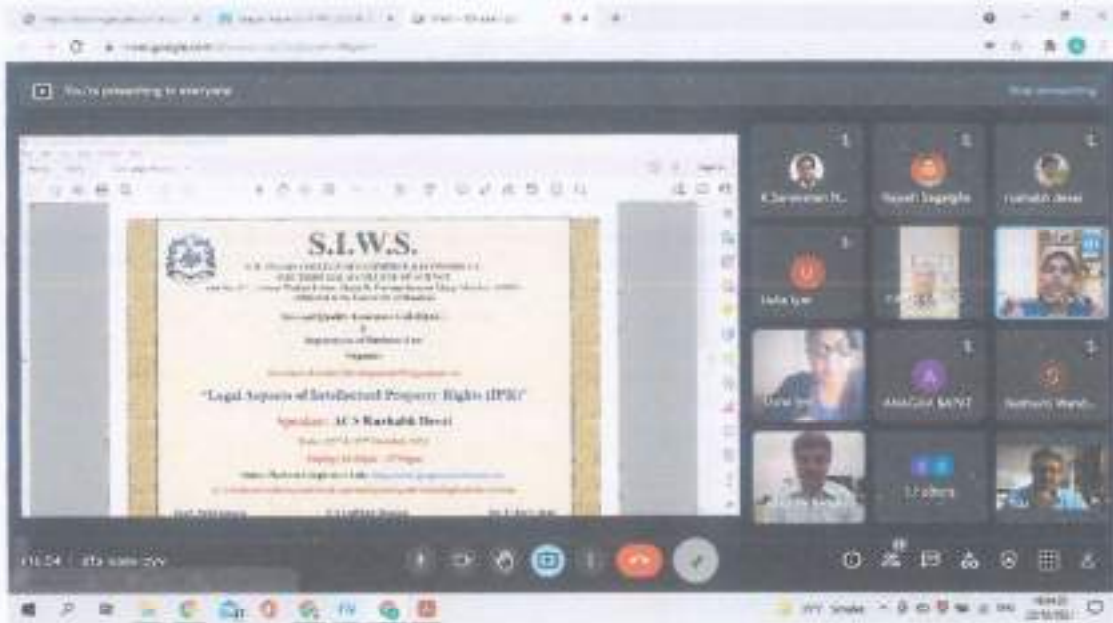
You're presenting to everyone

S.I.W.S.

"Legal Aspects of Intellectual Property Rights (IPR)"

Speaker : ACS Rushabh Desai

K.Saravanan N...

Rajesh Sagalgile

Rushabh Desai

Usha Iyer

AbhiGist BANDIT

Sushant Warde

12 others

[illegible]